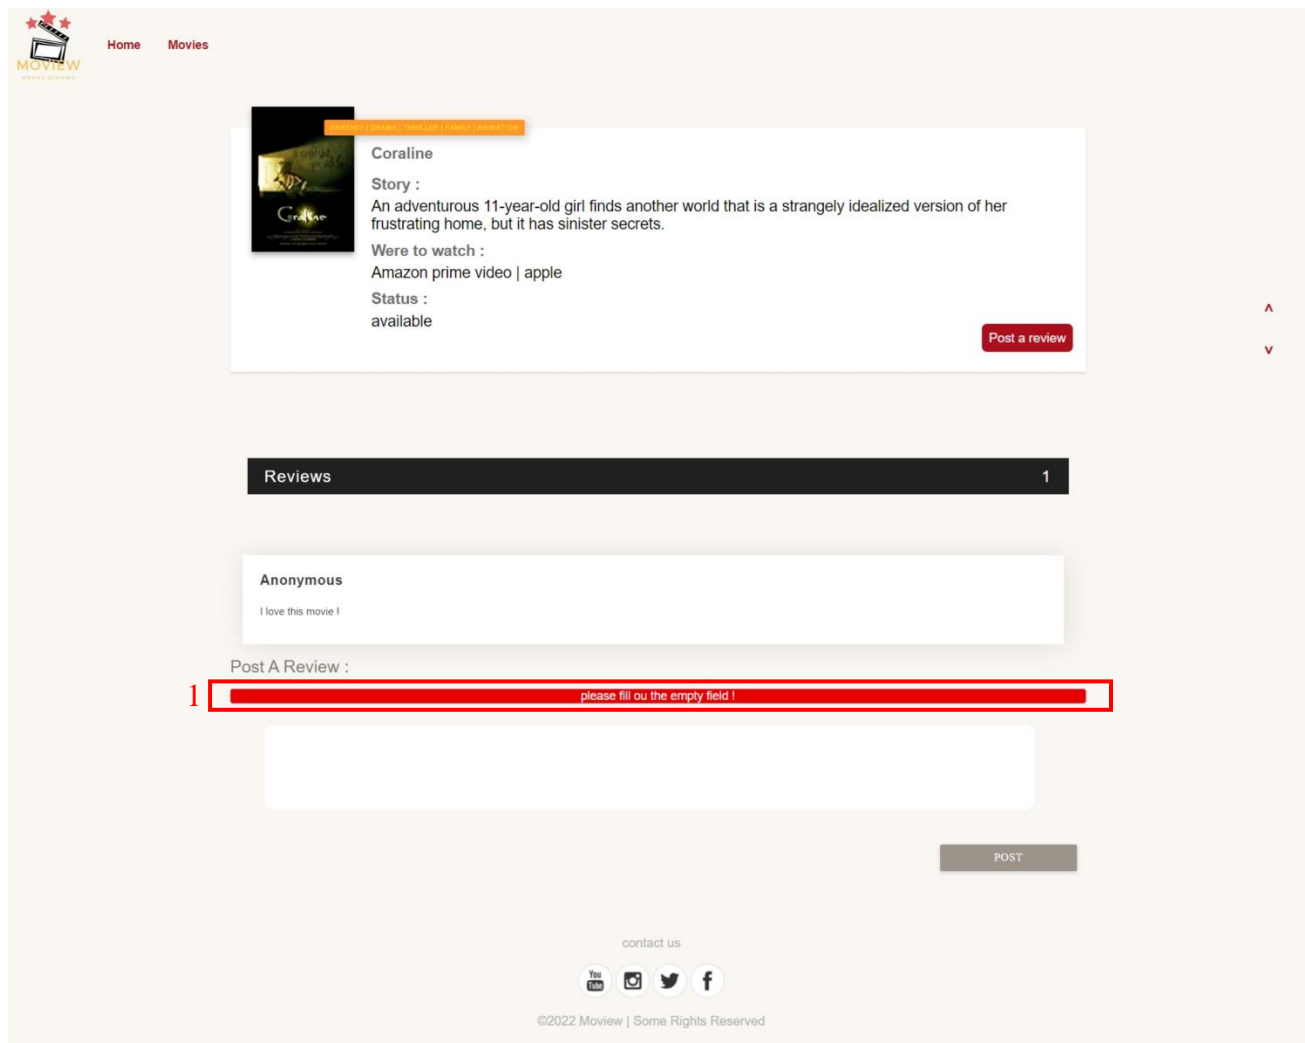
MOVIEW
MOVIE REVIEWS

Home Movies

FANTASY | DRAMA | THRILLER | FAMILY | ANIMATION

Coraline

Coraline

Story :

An adventurous 11-year-old girl finds another world that is a strangely idealized version of her frustrating home, but it has sinister secrets.

Were to watch :

Amazon prime video | apple

Status :

available

Post a review

^

v

Reviews 1

Anonymous

I love this movie !

Post A Review :

1

please fill ou the empty field !

POST

contact us

You Tube

©2022 Moview | Some Rights Reserved